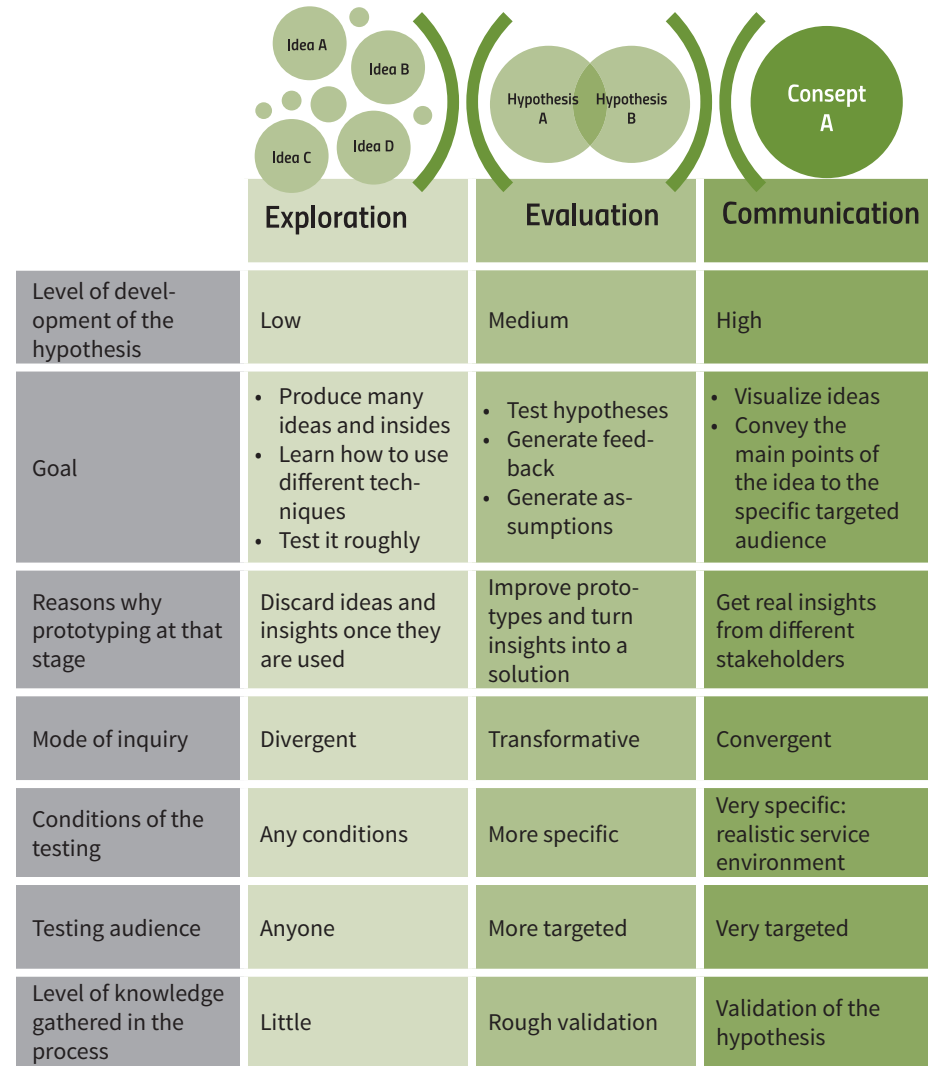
Idea A
Idea B
Idea C
Idea D

Hypothesis A
Hypothesis B

Consept A

| | Exploration | Evaluation | Communication |
|---|---|---|---|
| Level of development of the hypothesis | Low | Medium | High |
| Goal | • Produce many ideas and insides • Learn how to use different techniques • Test it roughly | • Test hypotheses • Generate feedback • Generate assumptions | • Visualize ideas • Convey the main points of the idea to the specific targeted audience |
| Reasons why prototyping at that stage | Discard ideas and insights once they are used | Improve prototypes and turn insights into a solution | Get real insights from different stakeholders |
| Mode of inquiry | Divergent | Transformative | Convergent |
| Conditions of the testing | Any conditions | More specific | Very specific: realistic service environment |
| Testing audience | Anyone | More targeted | Very targeted |
| Level of knowledge gathered in the process | Little | Rough validation | Validation of the hypothesis |